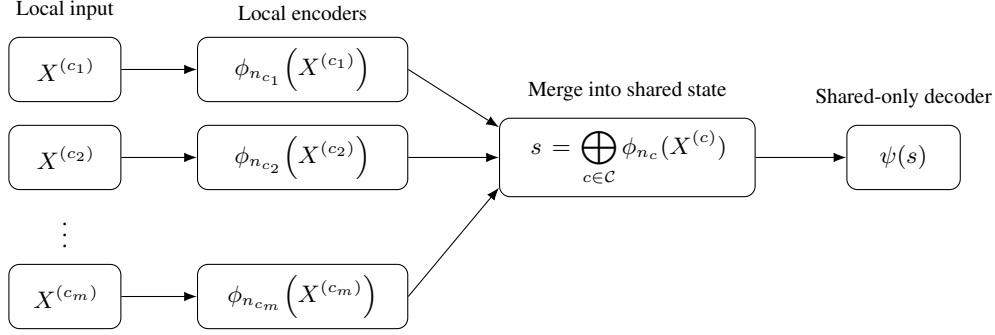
Local input

Local encoders

$X^{(c_1)}$

$\phi_{n_{c_1}}\left(X^{(c_1)}\right)$

Merge into shared state

Shared-only decoder

$X^{(c_2)}$

$\phi_{n_{c_2}}\left(X^{(c_2)}\right)$

$s = \bigoplus_{c \in \mathcal{C}} \phi_{n_c}(X^{(c)})$

$\psi(s)$

$\vdots$

$X^{(c_m)}$

$\phi_{n_{c_m}}\left(X^{(c_m)}\right)$